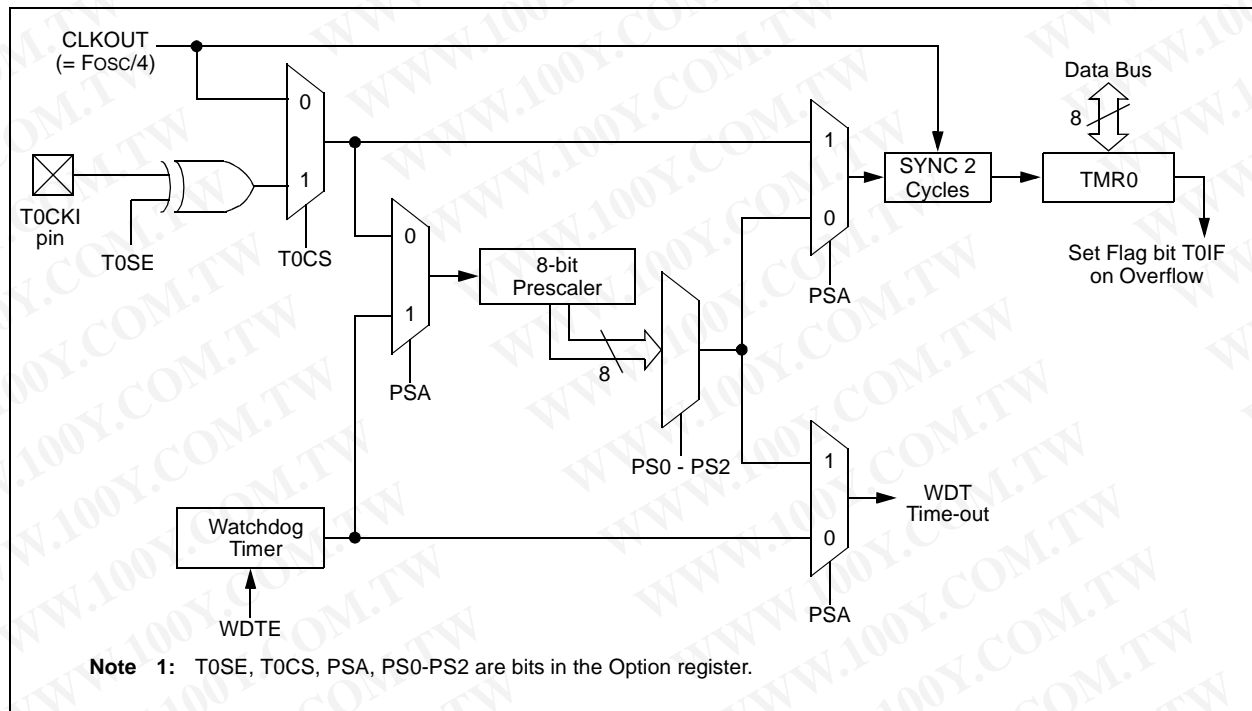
CLKOUT
(= Fosc/4)

0

1

T0CKI pin

T0SE

T0CS

0

1

PSA

8-bit Prescaler

8

PS0 - PS2

1

0

PSA

SYNC 2 Cycles

Data Bus

8

TMR0

Set Flag bit T0IF on Overflow

1

0

PSA

WDT Time-out

Watchdog Timer

WDTE

**Note 1:** T0SE, T0CS, PSA, PS0-PS2 are bits in the Option register.

WWW.100Y.COM.TW